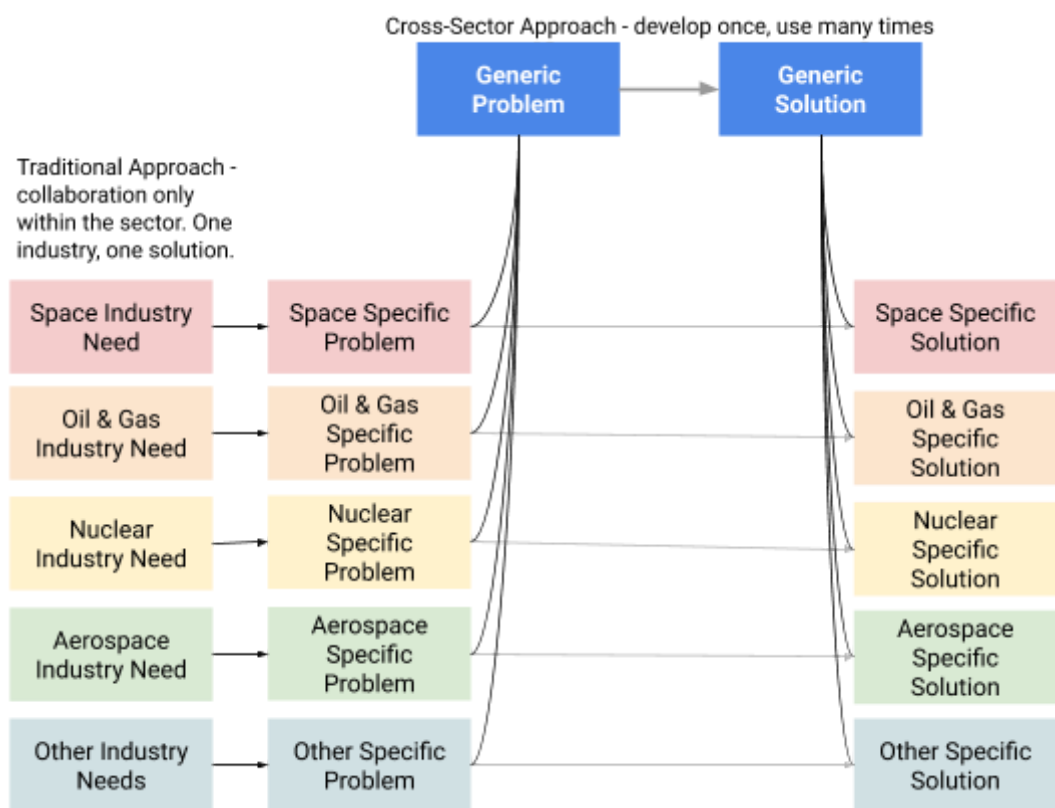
Cross-Sector Approach - develop once, use many times

Generic Problem

Generic Solution

Traditional Approach - collaboration only within the sector. One industry, one solution.

Space Industry Need

Space Specific Problem

Space Specific Solution

Oil & Gas Industry Need

Oil & Gas Specific Problem

Oil & Gas Specific Solution

Nuclear Industry Need

Nuclear Specific Problem

Nuclear Specific Solution

Aerospace Industry Need

Aerospace Specific Problem

Aerospace Specific Solution

Other Industry Needs

Other Specific Problem

Other Specific Solution